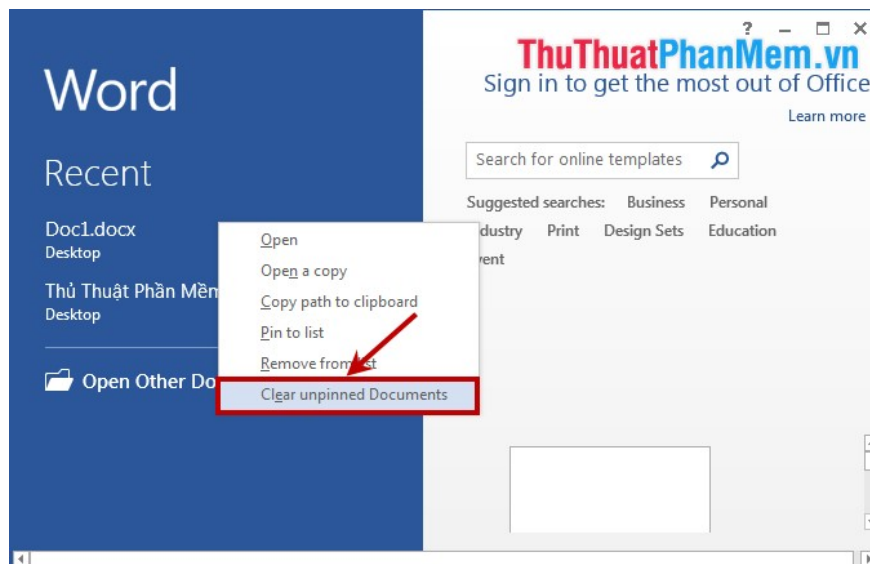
Word

Recent

Doc1.docx
Desktop

Thủ Thuật Phần Mềm
Desktop

Open Other Do

? – ☐ ✕

ThuThuatPhanMem.vn

Sign in to get the most out of Office

Learn more

Search for online templates

Suggested searches: Business Personal
dustry Print Design Sets Education
vent

Open
Open a copy
Copy path to clipboard
Pin to list
Remove from list
Clear unpinned Documents